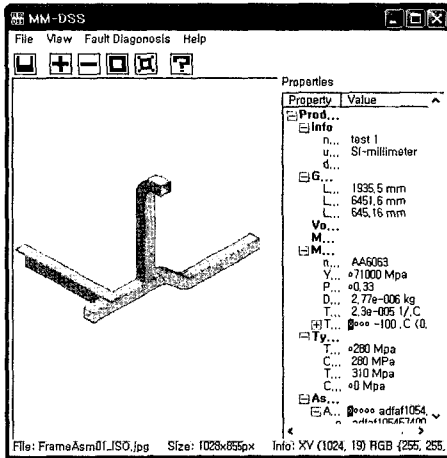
MM-DSS

File View Fault Diagonosis Help

Properties

| Property | Value |
|---|---|
| Prod... | |
| Info | |
| n... | test 1 |
| u... | SI-millimeter |
| d... | |
| G... | |
| L... | 1935.5 mm |
| L... | 6451.6 mm |
| L... | 645.16 mm |
| Vo... | |
| M... | |
| M... | |
| n... | AA6063 |
| Y... | ¤71000 Mpa |
| P... | ¤0.33 |
| D... | 2.77e-006 kg |
| T... | 2.3e-005 1/.C |
| T... | ¤¤¤ -100 .C (0. |
| Ty... | |
| T... | ¤280 Mpa |
| C... | 280 MPa |
| T... | 310 Mpa |
| C... | ¤0 Mpa |
| As... | |
| A... | ¤¤¤¤ adfaf1054. |
| | adfaf105457400 |

File: FrameAsm01_ISO.jpg Size: 1028x855px Info: XY (1024, 19) RGB (255, 255,